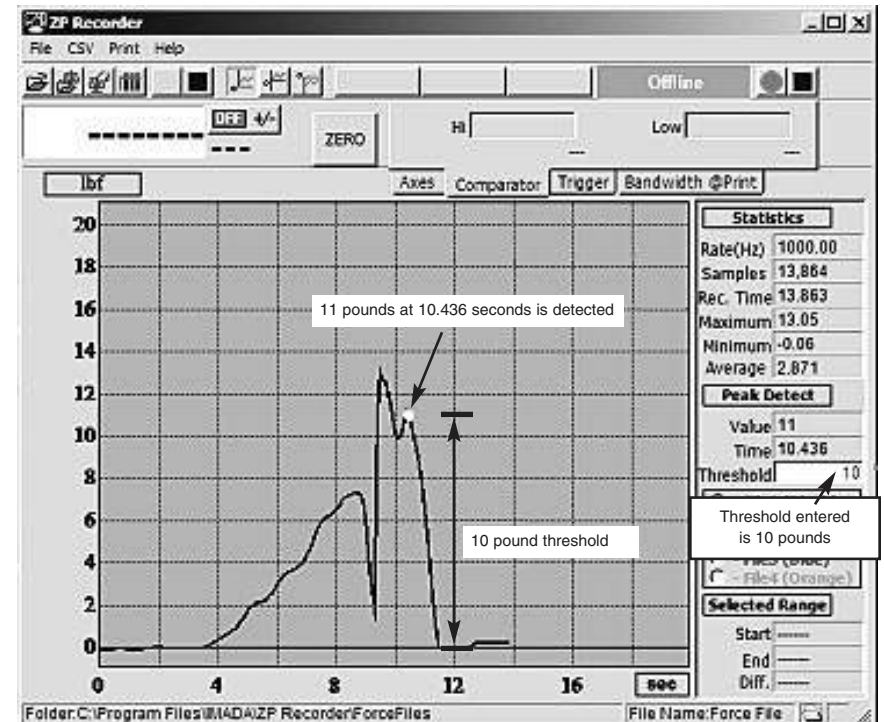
ZP Recorder
File CSV Print Help
Offline
OFF +/-
--------
---
ZERO
Hi
Low
lbf
Axes Comparator Trigger Bandwidth @Print
20
18
16
14
12
10
8
6
4
2
0
0 4 8 12 16 sec
11 pounds at 10.436 seconds is detected
10 pound threshold
Statistics
Rate(Hz) 1000.00
Samples 13,864
Rec. Time 13.863
Maximum 13.05
Minimum -0.06
Average 2.871
Peak Detect
Value 11
Time 10.436
Threshold 10
Threshold entered is 10 pounds
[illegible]
- File4 (Orange)
Selected Range
Start -----
End -----
Diff. -----
Folder:C:\Program Files\IMADA\ZP Recorder\ForceFiles
File Name:Force File